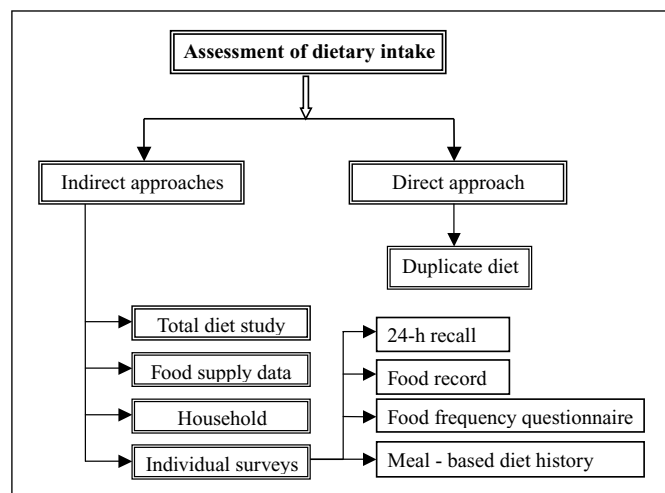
Assessment of dietary intake

Indirect approaches

Direct approach

Duplicate diet

Total diet study

Food supply data

Household

Individual surveys

24-h recall

Food record

Food frequency questionnaire

Meal - based diet history